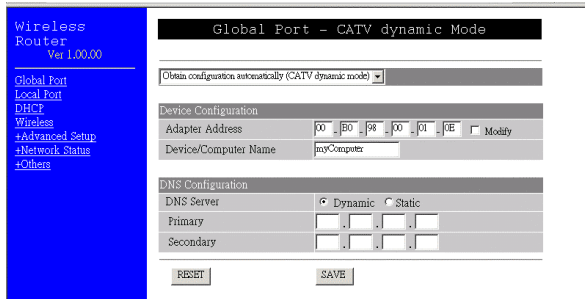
Wireless Router
Ver 1.00.00

Global Port
Local Port
DHCP
Wireless
+Advanced Setup
+Network Status
+Others

Global Port - CATV dynamic Mode

Obtain configuration automatically (CATV dynamic mode)

Device Configuration

| | |
|---|---|
| Adapter Address | 00 - B0 - 98 - 00 - 01 - 0E  Modify |
| Device/Computer Name | myComputer |

DNS Configuration

| | |
|---|---|
| DNS Server | Dynamic  Static |
| Primary | . . . |
| Secondary | . . . |

RESET   SAVE